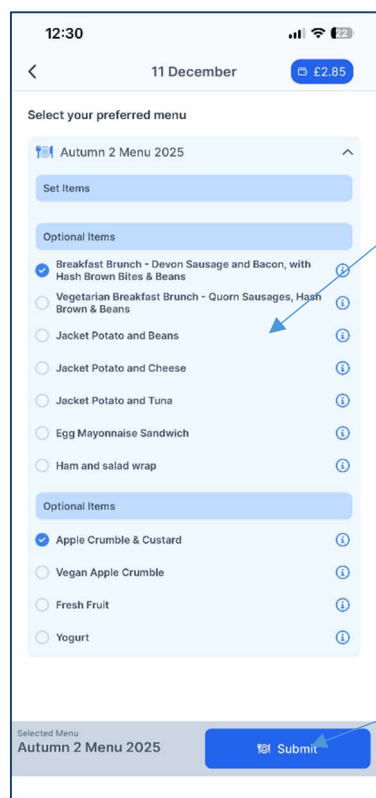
12:30

22

11 December

£2.85

Select your preferred menu

Autumn 2 Menu 2025

Set Items

Optional Items

Breakfast Brunch - Devon Sausage and Bacon, with Hash Brown Bites & Beans

Vegetarian Breakfast Brunch - Quorn Sausages, Hash Brown & Beans

Jacket Potato and Beans

Jacket Potato and Cheese

Jacket Potato and Tuna

Egg Mayonnaise Sandwich

Ham and salad wrap

Optional Items

Apple Crumble & Custard

Vegan Apple Crumble

Fresh Fruit

Yogurt

Selected Menu
Autumn 2 Menu 2025

Submit